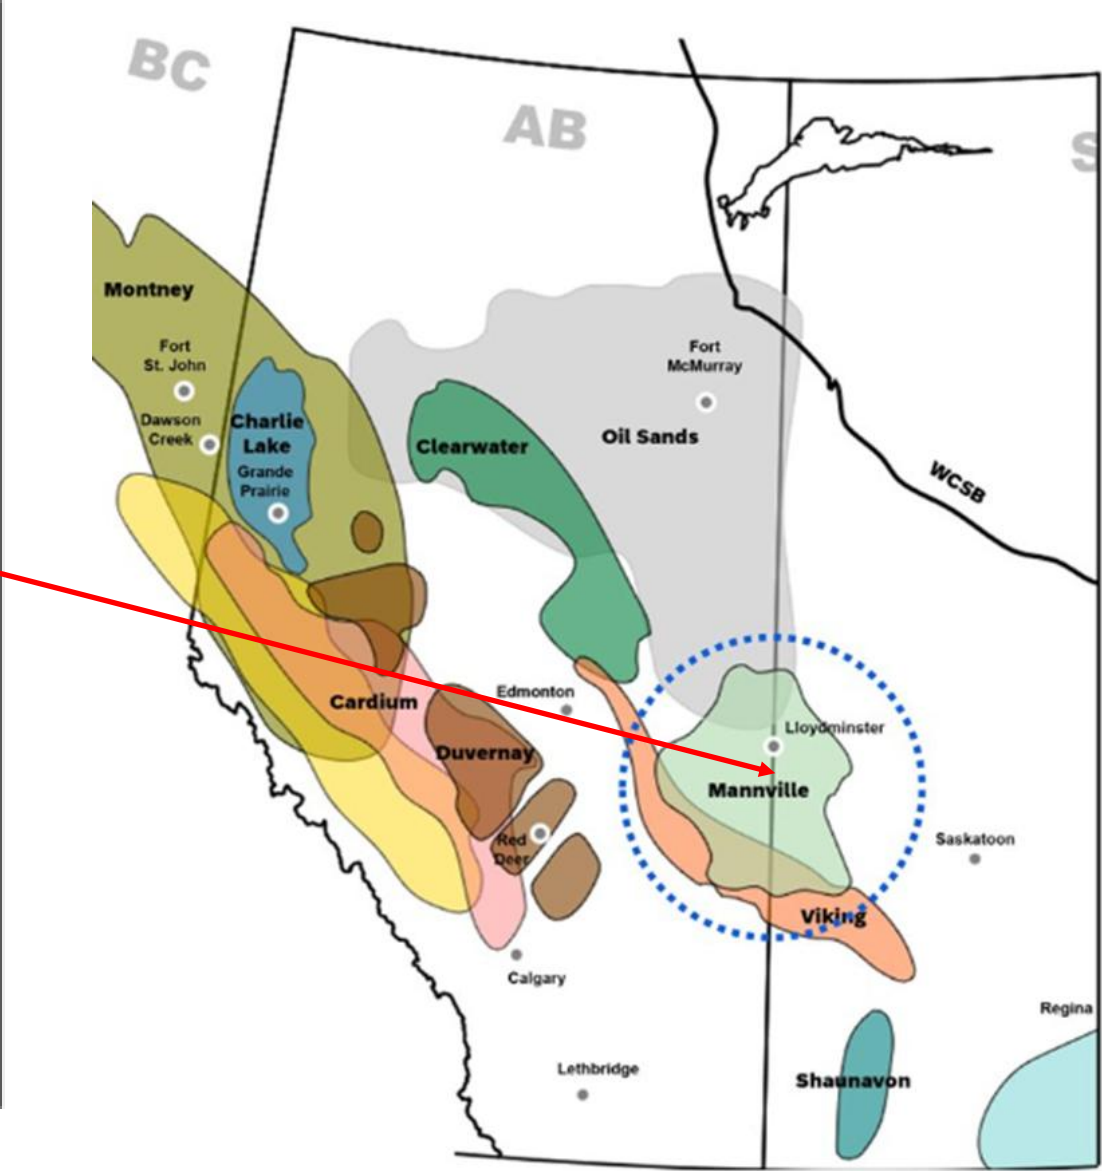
BC

AB

S

Montney

Fort St. John

Dawson Creek

Charlie Lake

Grande Prairie

Clearwater

Fort McMurray

Oil Sands

WCSB

Cardium

Edmonton

Duvernay

Lloydminster

Mannville

Red Deer

Saskatoon

Viking

Calgary

Regina

Lethbridge

Shaunavon